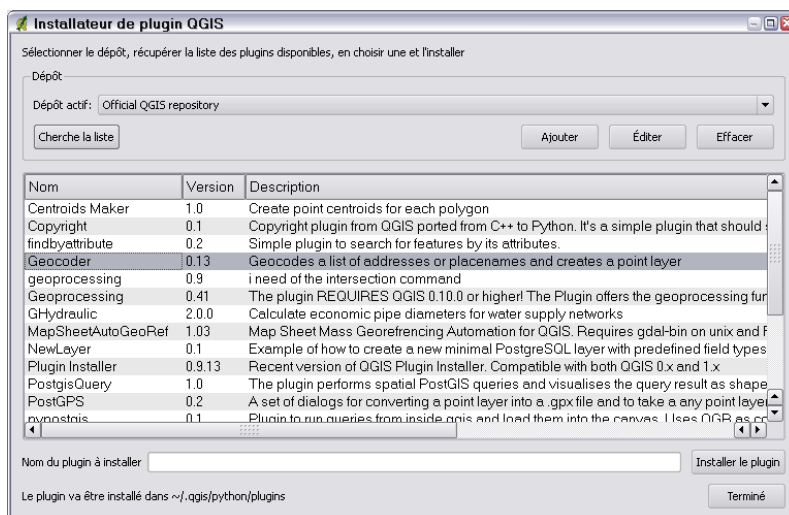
Installateur de plugin QGIS

Sélectionner le dépôt, récupérer la liste des plugins disponibles, en choisir une et l'installer

Dépôt

Dépôt actif: Official QGIS repository

Cherche la liste

Ajouter Éditer Effacer

| Nom | Version | Description |
|---|---|---|
| Centroids Maker | 1.0 | Create point centroids for each polygon |
| Copyright | 0.1 | Copyright plugin from QGIS ported from C++ to Python. It's a simple plugin that should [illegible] |
| findbyattribute | 0.2 | Simple plugin to search for features by its attributes. |
| Geocoder | 0.13 | Geocodes a list of addresses or placenames and creates a point layer |
| geoprocessing | 0.9 | i need of the intersection command |
| Geoprocessing | 0.41 | The plugin REQUIRES QGIS 0.10.0 or higher! The Plugin offers the geoprocessing fu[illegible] |
| GHydraulic | 2.0.0 | Calculate economic pipe diameters for water supply networks |
| MapSheetAutoGeoRef | 1.03 | Map Sheet Mass Georefrencing Automation for QGIS. Requires gdal-bin on unix and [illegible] |
| NewLayer | 0.1 | Example of how to create a new minimal PostgreSQL layer with predefined field types |
| Plugin Installer | 0.9.13 | Recent version of QGIS Plugin Installer. Compatible with both QGIS 0.x and 1.x |
| PostgisQuery | 1.0 | The plugin performs spatial PostGIS queries and visualises the query result as shape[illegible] |
| PostGPS | 0.2 | A set of dialogs for converting a point layer into a .gpx file and to take a any point layer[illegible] |
| pypostgis | 0.1 | Plugin to run queries from inside qgis and load them into the canvas. Uses OGR as c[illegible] |

Nom du plugin à installer

Installer le plugin

Le plugin va être installé dans ~/.qgis/python/plugins

Terminé